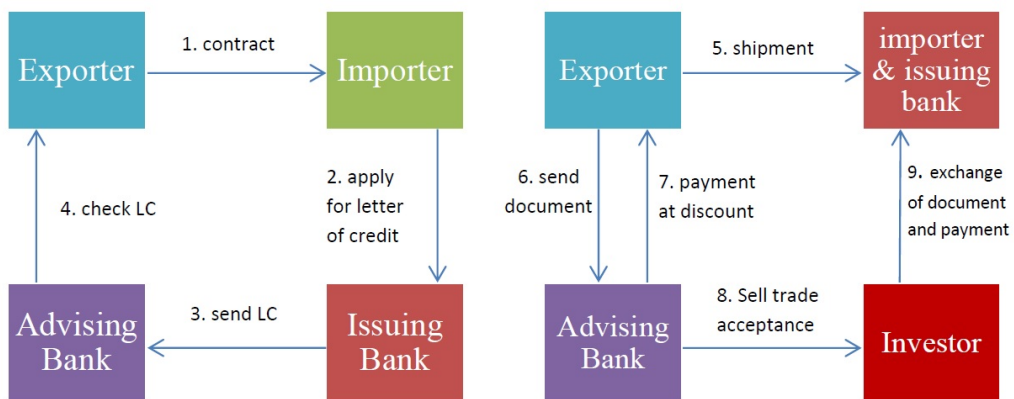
Exporter

1. contract

Importer

2. apply for letter of credit

Issuing Bank

3. send LC

Advising Bank

4. check LC

Exporter

5. shipment

importer & issuing bank

6. send document

7. payment at discount

Advising Bank

8. Sell trade acceptance

Investor

9. exchange of document and payment